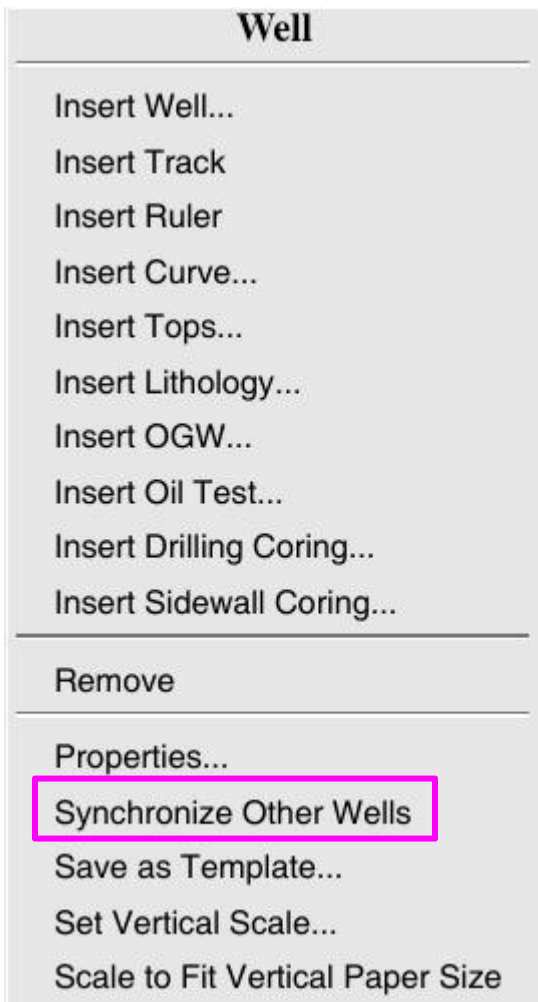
Well

Insert Well...
Insert Track
Insert Ruler
Insert Curve...
Insert Tops...
Insert Lithology...
Insert OGW...
Insert Oil Test...
Insert Drilling Coring...
Insert Sidewall Coring...

Remove

Properties...
Synchronize Other Wells
Save as Template...
Set Vertical Scale...
Scale to Fit Vertical Paper Size